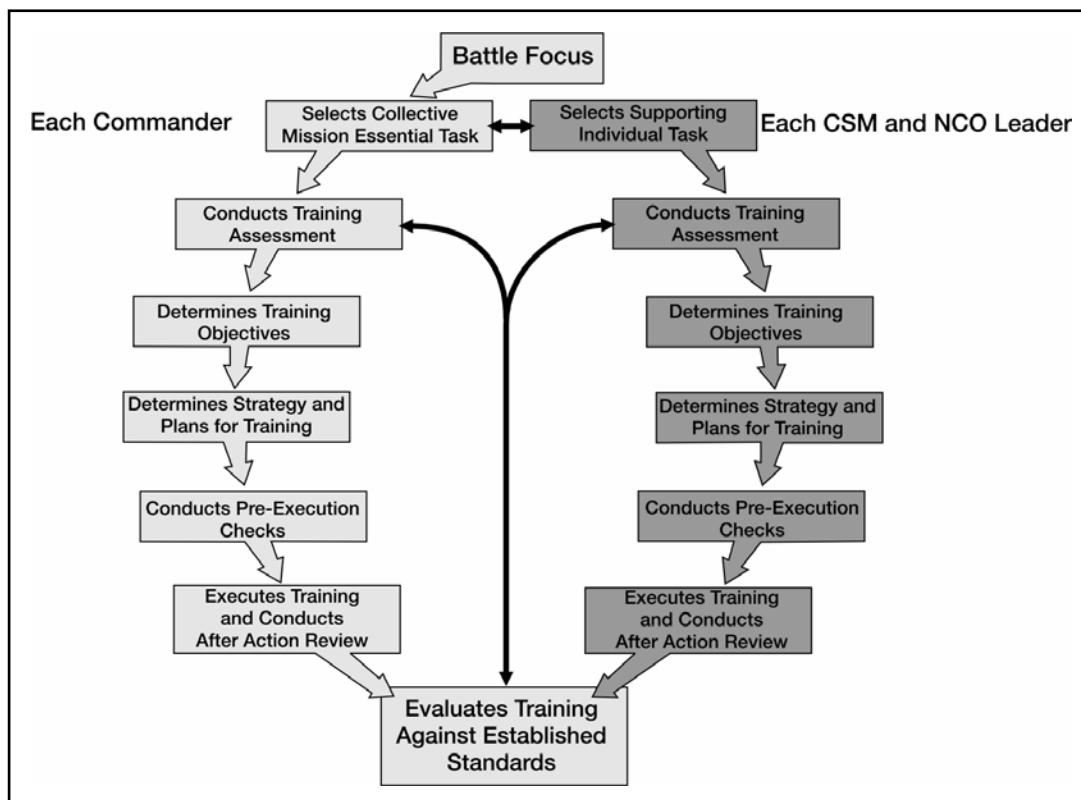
Battle Focus

Each Commander

Selects Collective Mission Essential Task

Selects Supporting Individual Task

Each CSM and NCO Leader

Conducts Training Assessment

Conducts Training Assessment

Determines Training Objectives

Determines Training Objectives

Determines Strategy and Plans for Training

Determines Strategy and Plans for Training

Conducts Pre-Execution Checks

Conducts Pre-Execution Checks

Executes Training and Conducts After Action Review

Executes Training and Conducts After Action Review

Evaluates Training Against Established Standards